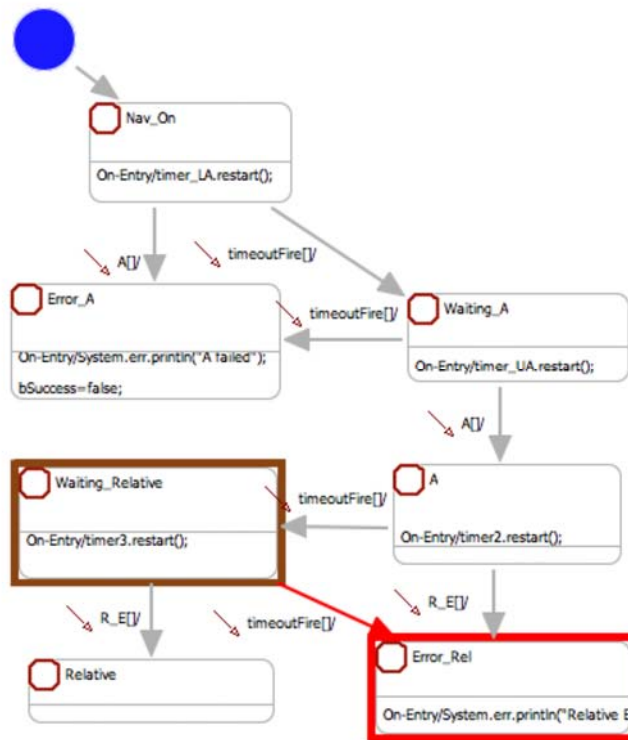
Nav_On

On-Entry/timer_LA.restart();

A[]/

timeoutFire[]/

Error_A

On-Entry/System.err.println("A failed");

bSuccess=false;

timeoutFire[]/

Waiting_A

On-Entry/timer_UA.restart();

A[]/

Waiting_Relative

On-Entry/timer3.restart();

timeoutFire[]/

A

On-Entry/timer2.restart();

R_E[]/

R_E[]/

timeoutFire[]/

Relative

Error_Rel

On-Entry/System.err.println("Relative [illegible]